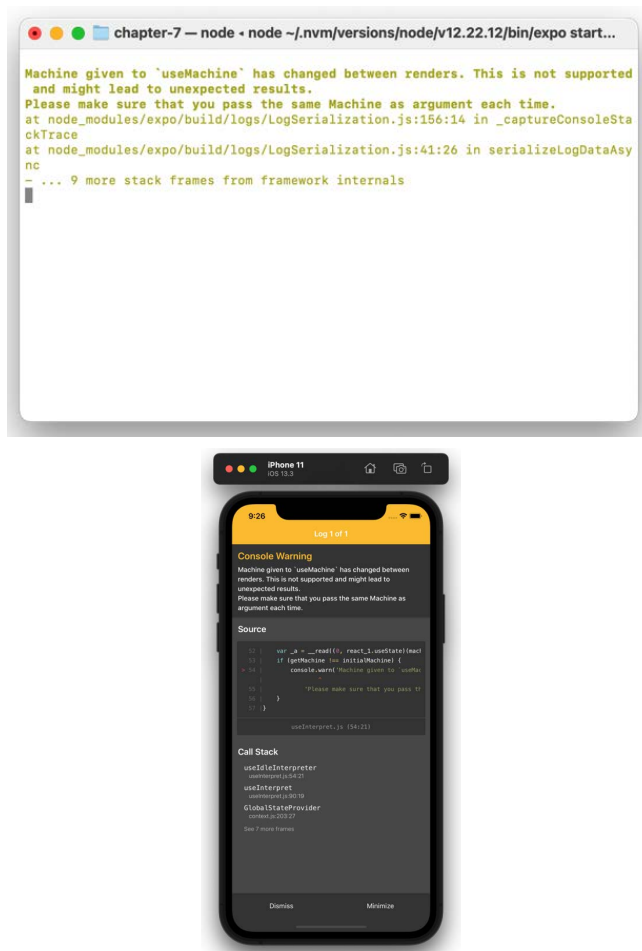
chapter-7 — node ◂ node ~/.nvm/versions/node/v12.22.12/bin/expo start...

Machine given to `useMachine` has changed between renders. This is not supported and might lead to unexpected results.
Please make sure that you pass the same Machine as argument each time.
at node_modules/expo/build/logs/LogSerialization.js:156:14 in _captureConsoleStackTrace
at node_modules/expo/build/logs/LogSerialization.js:41:26 in serializeLogDataAsync
- ... 9 more stack frames from framework internals

iPhone 11
iOS 13.3

9:26

Log 1 of 1

Console Warning
Machine given to `useMachine` has changed between renders. This is not supported and might lead to unexpected results.
Please make sure that you pass the same Machine as argument each time.

Source

52 | var _a = __read((0, react_1.useState)(mach
53 | if (getMachine !== initialMachine) {
> 54 | console.warn('Machine given to `useMac
| ^
55 | 'Please make sure that you pass th
56 | }
57 | }

useInterpret.js (54:21)

Call Stack
useIdleInterpreter
useInterpret.js:54:21
useInterpret
useInterpret.js:90:19
GlobalStateProvider
context.js:203:27
See 7 more frames

Dismiss Minimize